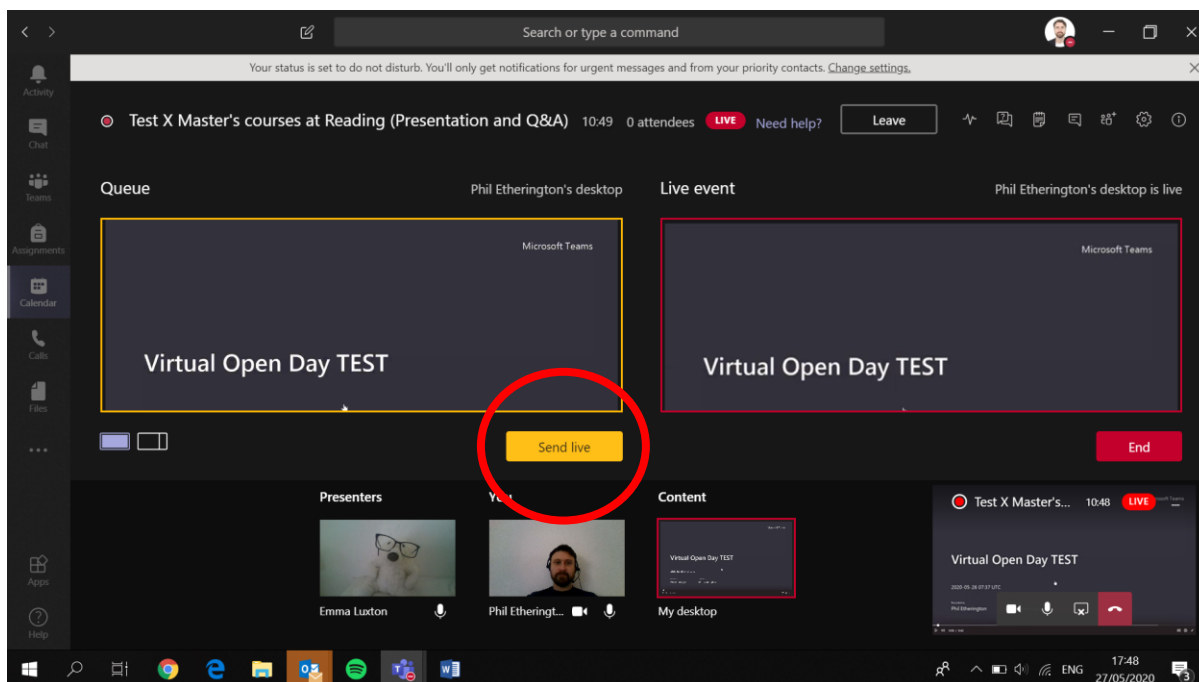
Search or type a command

Activity
Chat
Teams
Assignments
Calendar
Calls
Files
...
Apps
Help

Your status is set to do not disturb. You'll only get notifications for urgent messages and from your priority contacts. Change settings.

Test X Master's courses at Reading (Presentation and Q&A) 10:49 0 attendees LIVE Need help? Leave

Queue Phil Etherington's desktop

Microsoft Teams

Virtual Open Day TEST

Live event Phil Etherington's desktop is live

Microsoft Teams

Virtual Open Day TEST

Send live

End

Presenters

Emma Luxton

Yo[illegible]

Phil Etheringt...

Content

Virtual Open Day TEST

My desktop

Test X Master's... 10:48 LIVE

Virtual Open Day TEST

Phil Etherington

ENG 17:48 27/05/2020